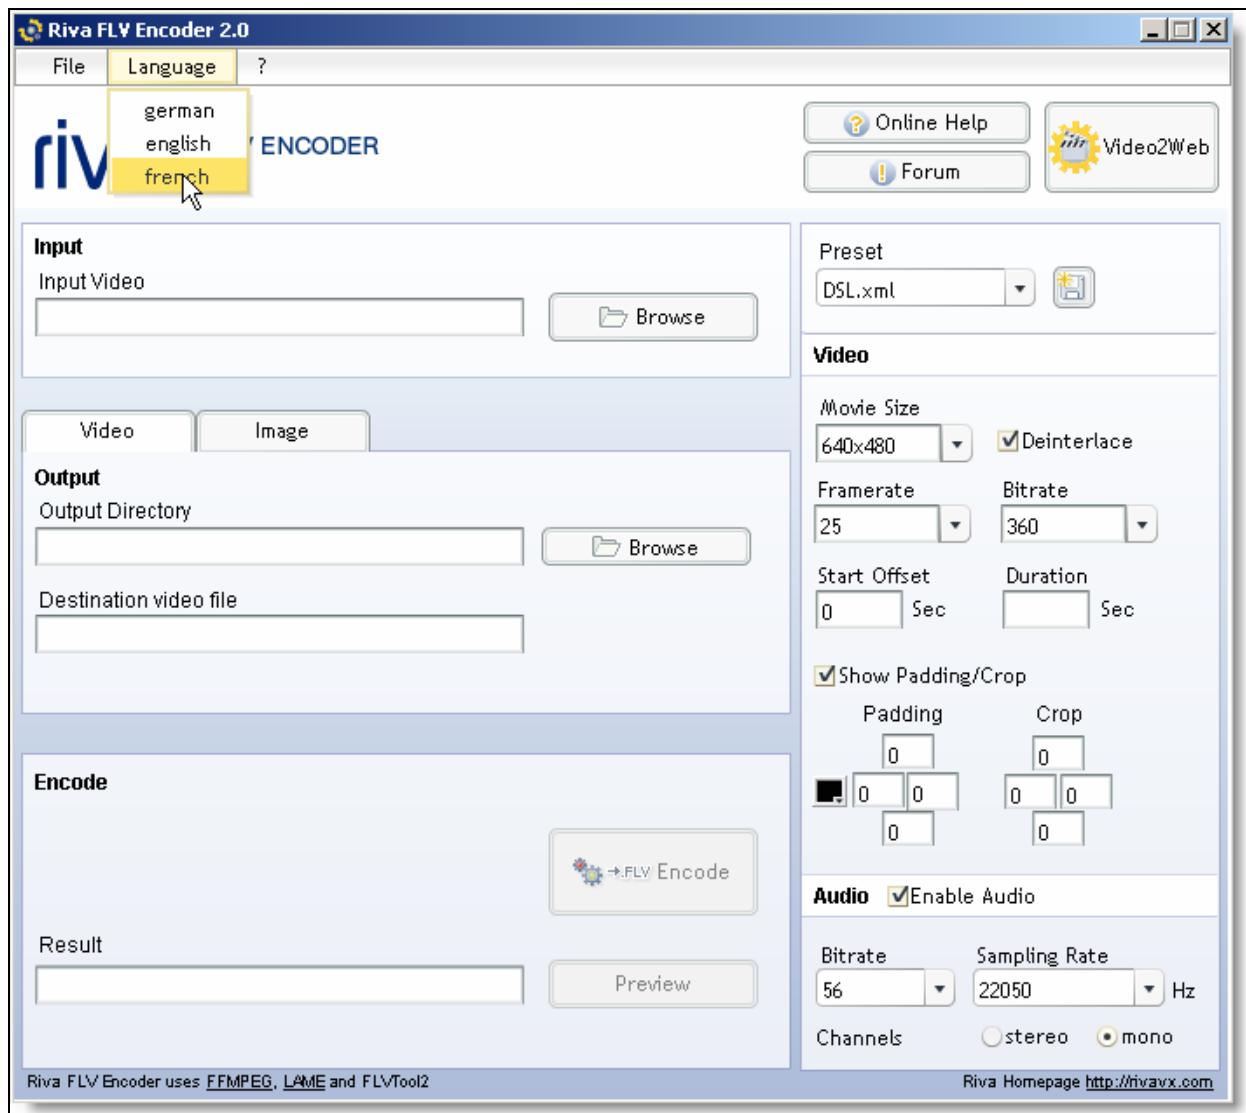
Riva FLV Encoder 2.0

File Language ?

german
english
french

riv / ENCODER

Online Help
Forum
Video2Web

Input
Input Video
Browse

Preset
DSL.xml

Video

Movie Size
640x480
Deinterlace
Framerate
25
Bitrate
360
Start Offset
0
Sec
Duration
Sec

Show Padding/Crop
Padding
Crop
0
0 0
0
0
0 0
0

Video Image

Output
Output Directory
Browse
Destination video file

Encode
→FLV Encode
Result
Preview

Audio Enable Audio
Bitrate
56
Sampling Rate
22050
Hz
Channels
stereo
mono

Riva FLV Encoder uses FFMPEG, LAME and FLVTool2
Riva Homepage http://rivavx.com